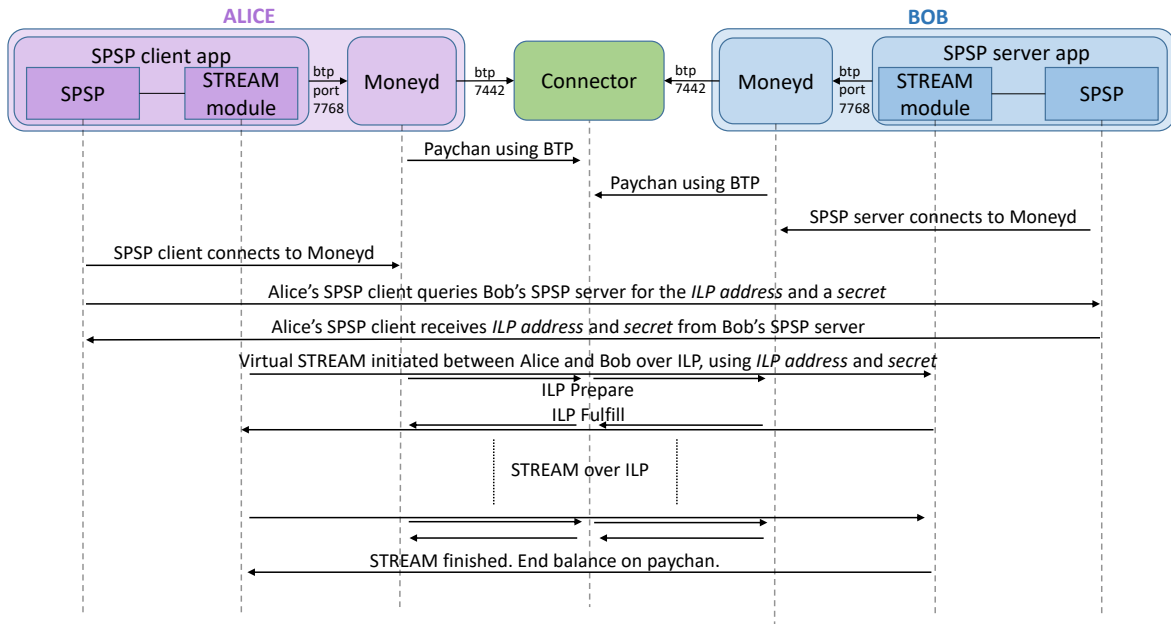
ALICE

SPSP client app

SPSP

STREAM module

btp port 7768

Moneyd

btp 7442

Connector

btp 7442

BOB

Moneyd

btp port 7768

SPSP server app

STREAM module

SPSP

Paychan using BTP

Paychan using BTP

SPSP server connects to Moneyd

SPSP client connects to Moneyd

Alice's SPSP client queries Bob's SPSP server for the *ILP address* and a *secret*

Alice's SPSP client receives *ILP address* and *secret* from Bob's SPSP server

Virtual STREAM initiated between Alice and Bob over ILP, using *ILP address* and *secret*

ILP Prepare

ILP Fulfill

STREAM over ILP

STREAM finished. End balance on paychan.